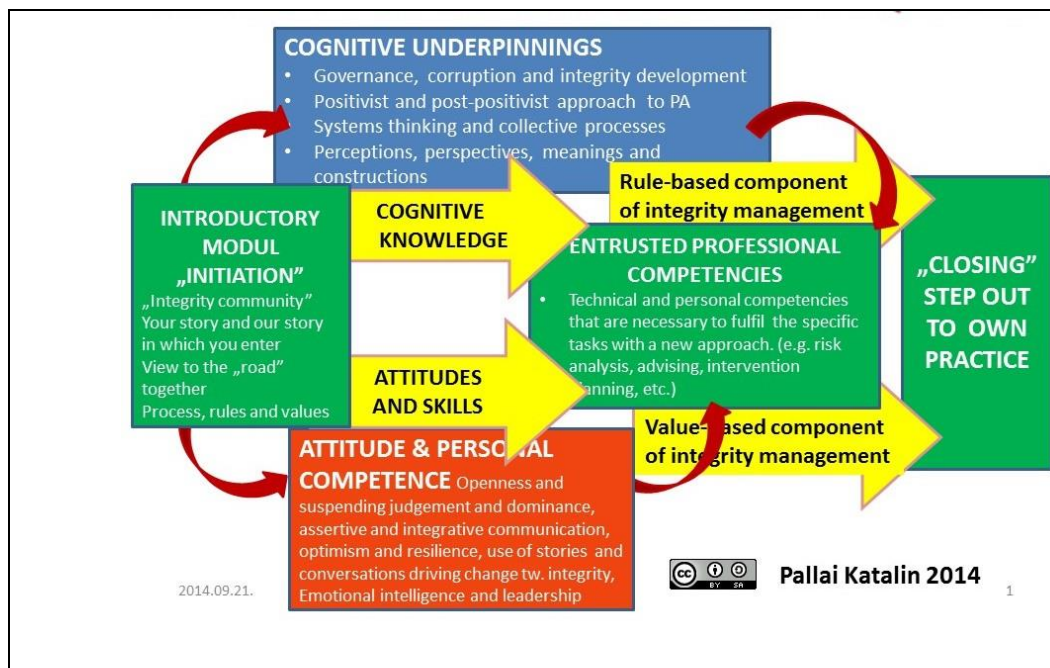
COGNITIVE UNDERPINNINGS
- Governance, corruption and integrity development
- Positivist and post-positivist approach to PA Systems thinking and collective processes
- Perceptions, perspectives, meanings and constructions

INTRODUCTORY MODUL „INITIATION”
„Integrity community”
Your story and our story in which you enter
View to the „road” together
Process, rules and values

COGNITIVE KNOWLEDGE

ATTITUDES AND SKILLS

Rule-based component of integrity management

ENTRUSTED PROFESSIONAL COMPETENCIES
- Technical and personal competencies that are necessary to fulfil the specific tasks with a new approach. (e.g. risk analysis, advising, intervention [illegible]anning, etc.)

Value-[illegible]ased component of integrity management

„CLOSING” STEP OUT TO OWN PRACTICE

ATTITUDE & PERSO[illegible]AL COMPETENCE Openness and suspending judgement and dominance, assertive and integrative communication, optimism and resilience, use of stories and conversations driving change tw. integrity, Emotional intelligence and leadership

2014.09.21.

BY SA

Pallai Katalin 2014

1